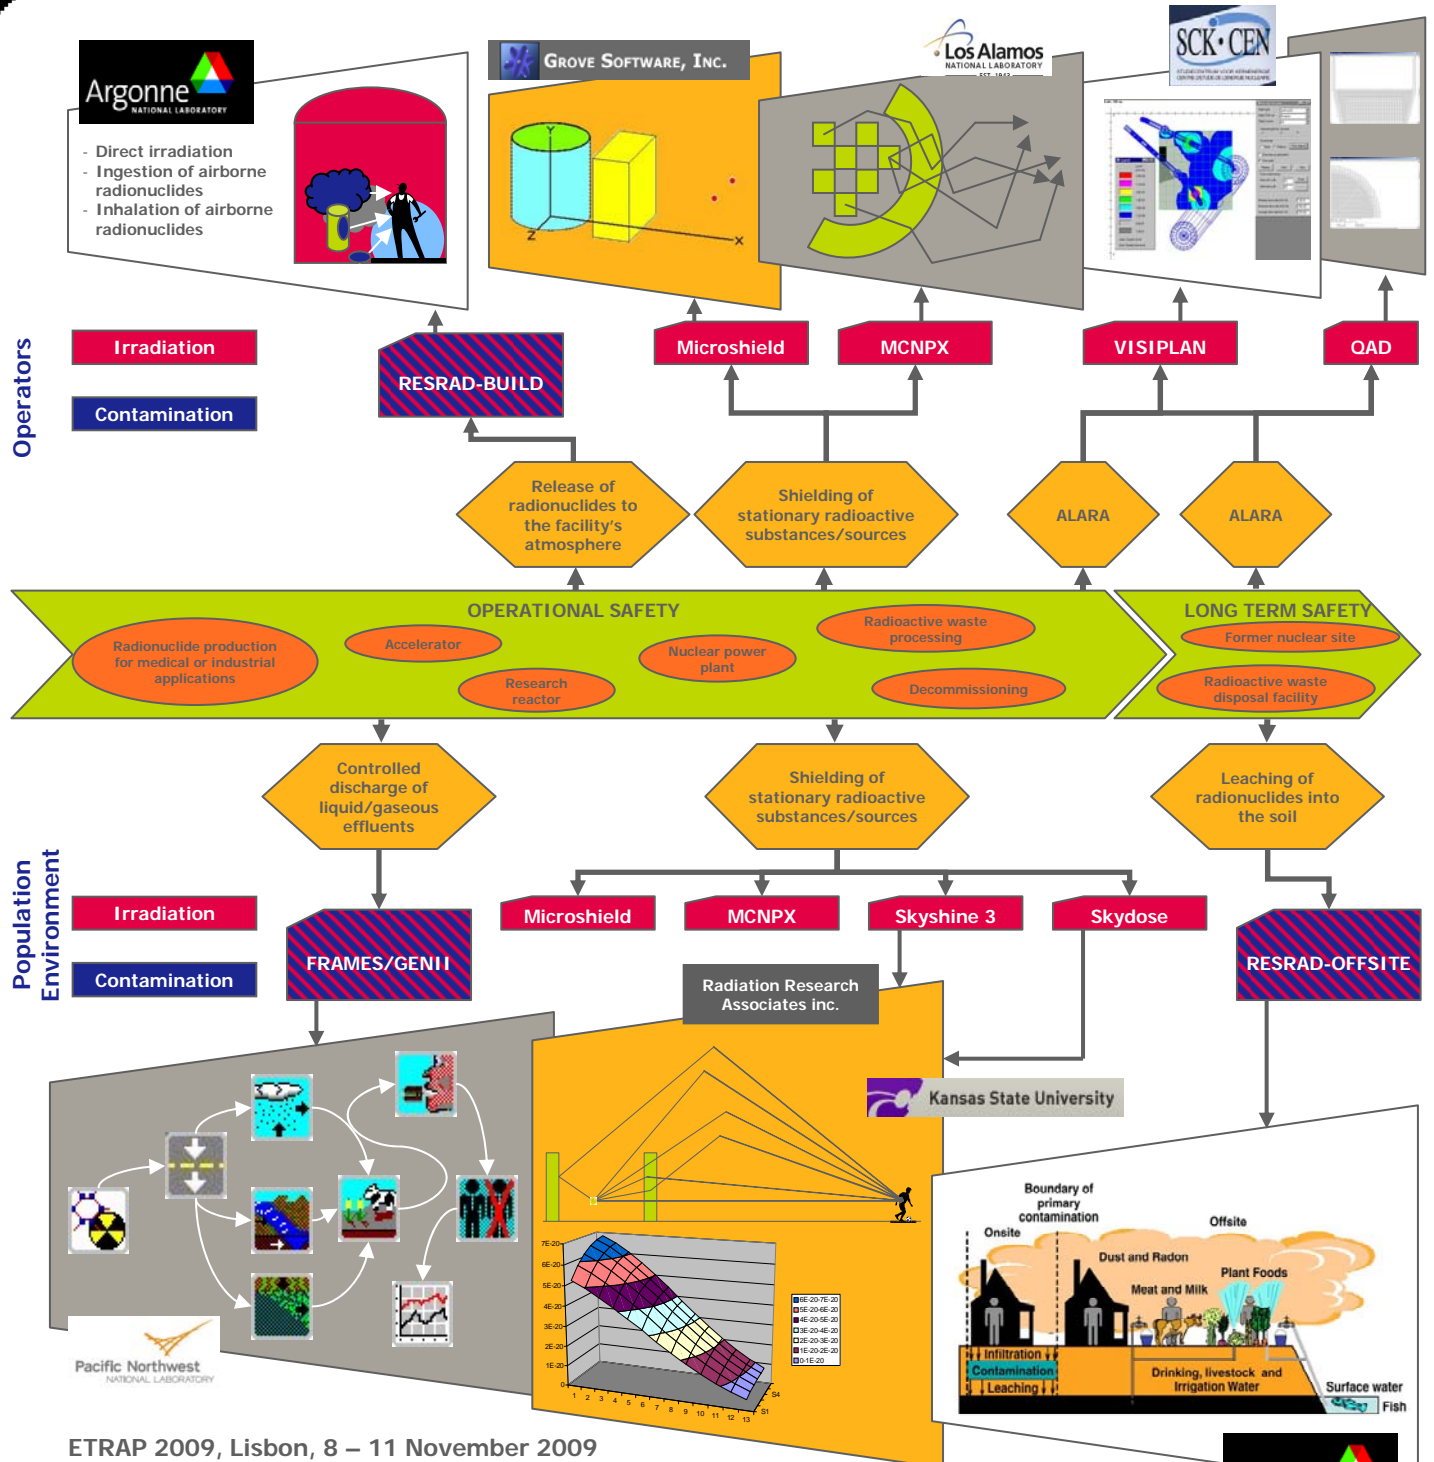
Argonne NATIONAL LABORATORY

- Direct irradiation
- Ingestion of airborne radionuclides
- Inhalation of airborne radionuclides

GROVE SOFTWARE, INC.

Los Alamos NATIONAL LABORATORY

SCK•CEN

Operators

Irradiation

Contamination

RESRAD-BUILD

Microshield

MCNPX

VISIPLAN

QAD

Release of radionuclides to the facility's atmosphere

Shielding of stationary radioactive substances/sources

ALARA

ALARA

OPERATIONAL SAFETY

Radionuclide production for medical or industrial applications

Accelerator

Research reactor

Nuclear power plant

Radioactive waste processing

Decommissioning

LONG TERM SAFETY

Former nuclear site

Radioactive waste disposal facility

Controlled discharge of liquid/gaseous effluents

Shielding of stationary radioactive substances/sources

Leaching of radionuclides into the soil

Population Environment

Irradiation

Contamination

FRAMES/GENII

Microshield

MCNPX

Skyshine 3

Skydose

RESRAD-OFFSITE

Radiation Research Associates inc.

Kansas State University

Pacific Northwest NATIONAL LABORATORY

Boundary of primary contamination

Onsite

Offsite

Dust and Radon

Meat and Milk

Plant Foods

Infiltration

Contamination

Leaching

Drinking, livestock and Irrigation Water

Surface water

Fish

ETRAP 2009, Lisbon, 8 – 11 November 2009